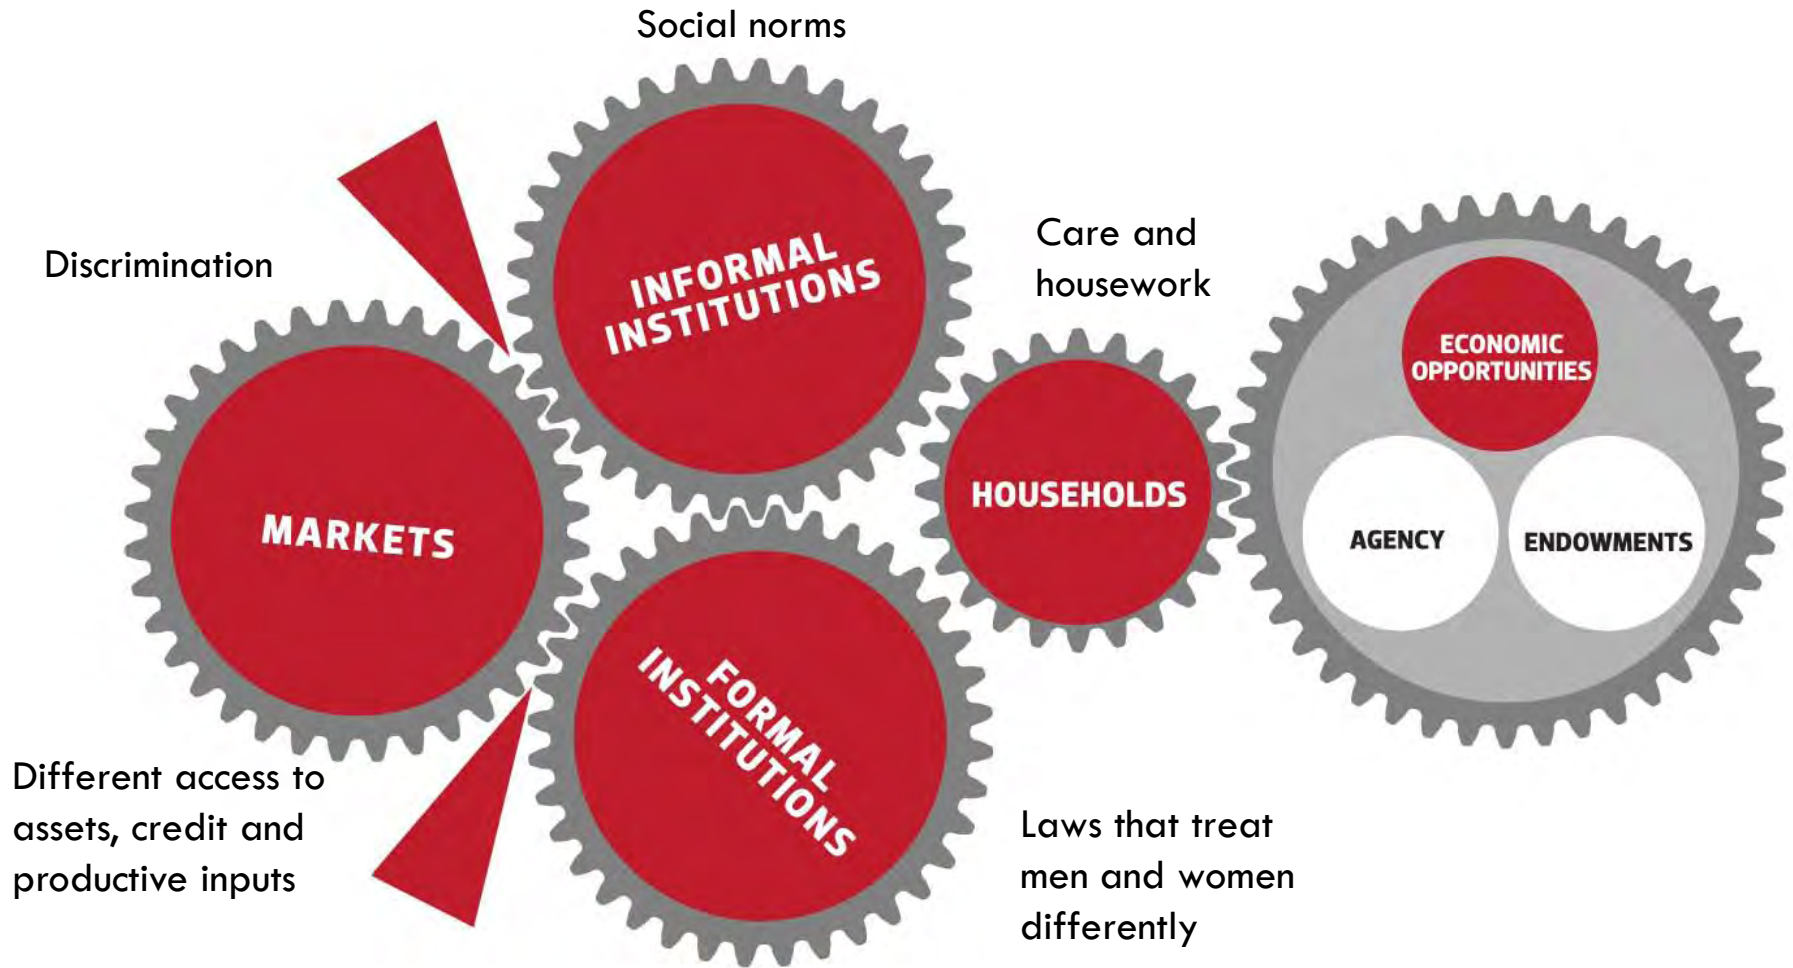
Social norms

Discrimination

INFORMAL INSTITUTIONS

Care and housework

MARKETS

HOUSEHOLDS

ECONOMIC OPPORTUNITIES

AGENCY

ENDOWMENTS

FORMAL INSTITUTIONS

Different access to assets, credit and productive inputs

Laws that treat men and women differently